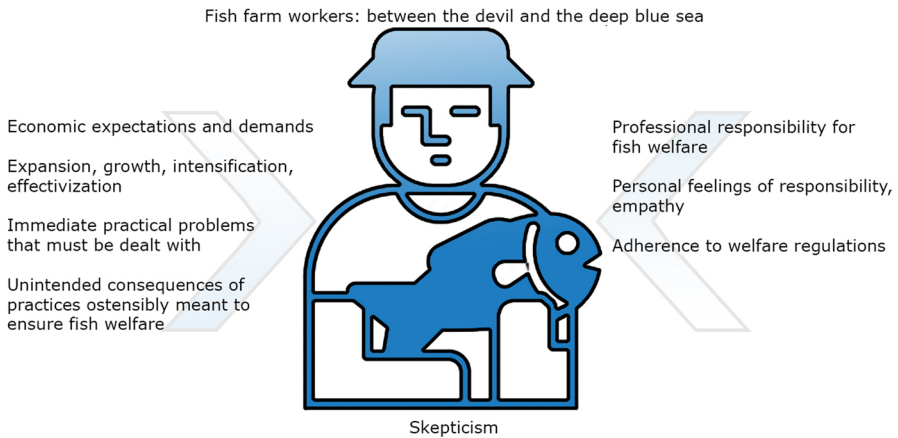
Fish farm workers: between the devil and the deep blue sea

Economic expectations and demands

Expansion, growth, intensification, effectivization

Immediate practical problems that must be dealt with

Unintended consequences of practices ostensibly meant to ensure fish welfare

Professional responsibility for fish welfare

Personal feelings of responsibility, empathy

Adherence to welfare regulations

Skepticism